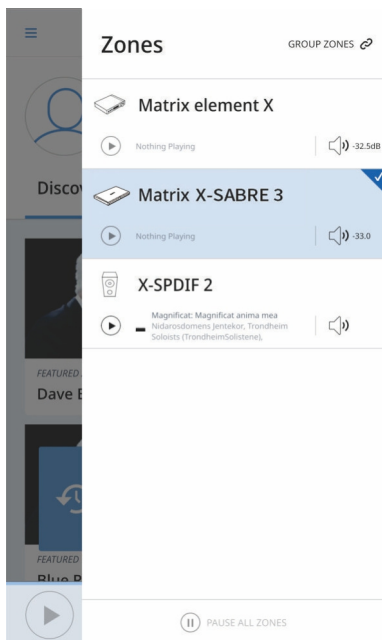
Zones

GROUP ZONES

Matrix element X

Nothing Playing

-32.5dB

Matrix X-SABRE 3

Nothing Playing

-33.0

X-SPDIF 2

Magnificat: Magnificat anima mea
Nidarosdomens Jentekor, Trondheim Soloists (TrondheimSolistene),

Disco

FEATURED

Dave B

FEATURED

Blue P

PAUSE ALL ZONES